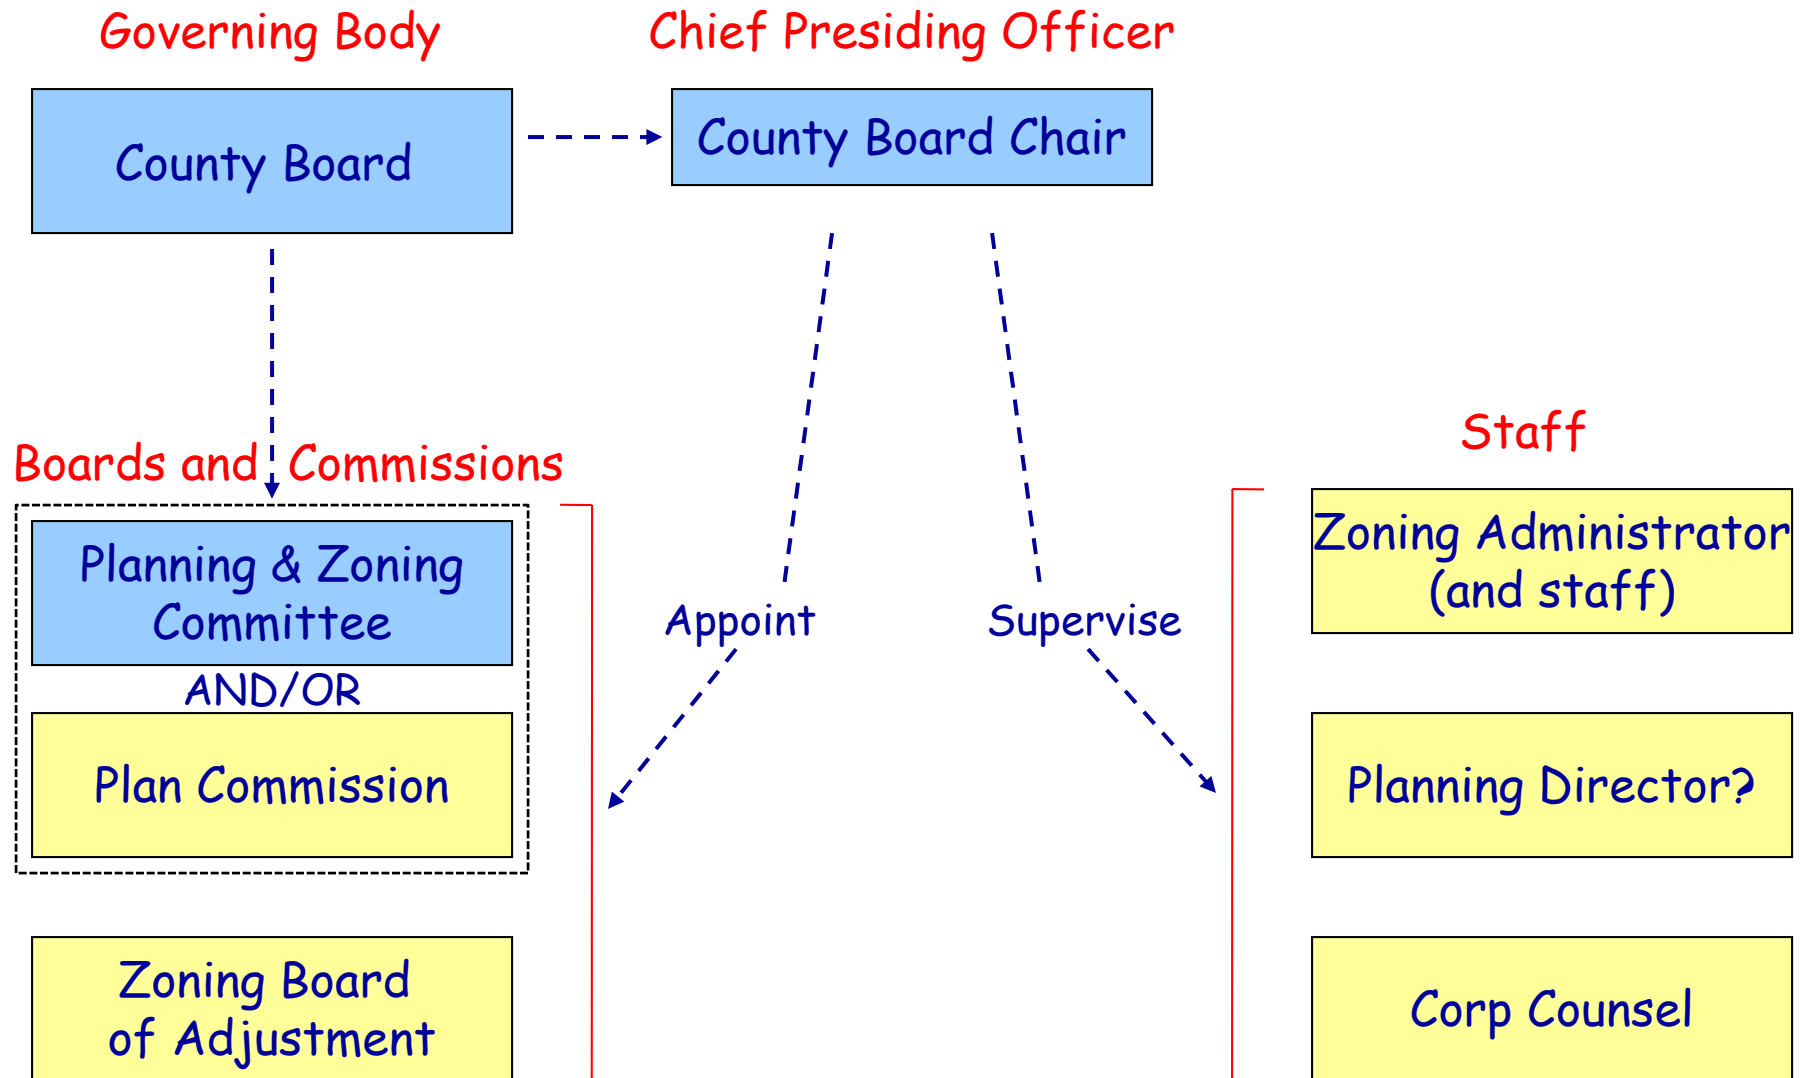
Governing Body

Chief Presiding Officer

County Board

County Board Chair

Boards and Commissions

Planning & Zoning Committee

AND/OR

Plan Commission

Zoning Board of Adjustment

Appoint

Supervise

Staff

Zoning Administrator (and staff)

Planning Director?

Corp Counsel